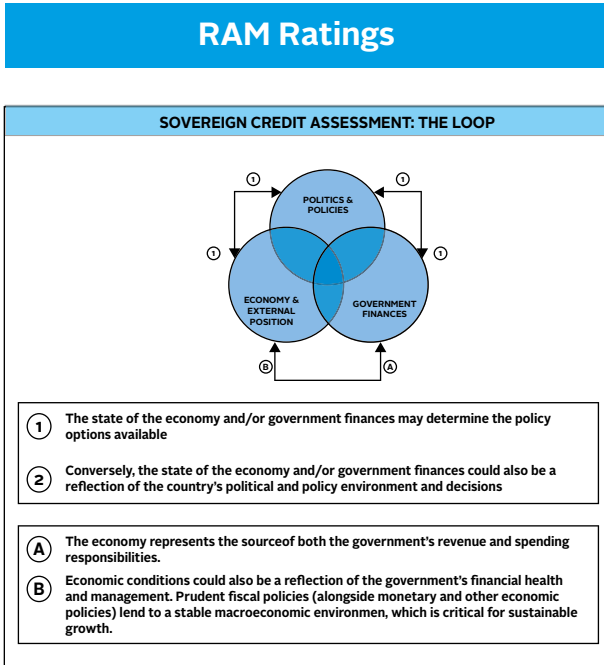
RAM Ratings

SOVEREIGN CREDIT ASSESSMENT: THE LOOP

1

1

1

1

POLITICS & POLICIES

ECONOMY & EXTERNAL POSITION

GOVERNMENT FINANCES

B

A

1 The state of the economy and/or government finances may determine the policy options available

2 Conversely, the state of the economy and/or government finances could also be a reflection of the country's political and policy environment and decisions

A The economy represents the sourceof both the government's revenue and spending responsibilities.

B Economic conditions could also be a reflection of the government's financial health and management. Prudent fiscal policies (alongside monetary and other economic policies) lend to a stable macroeconomic environmen, which is critical for sustainable growth.